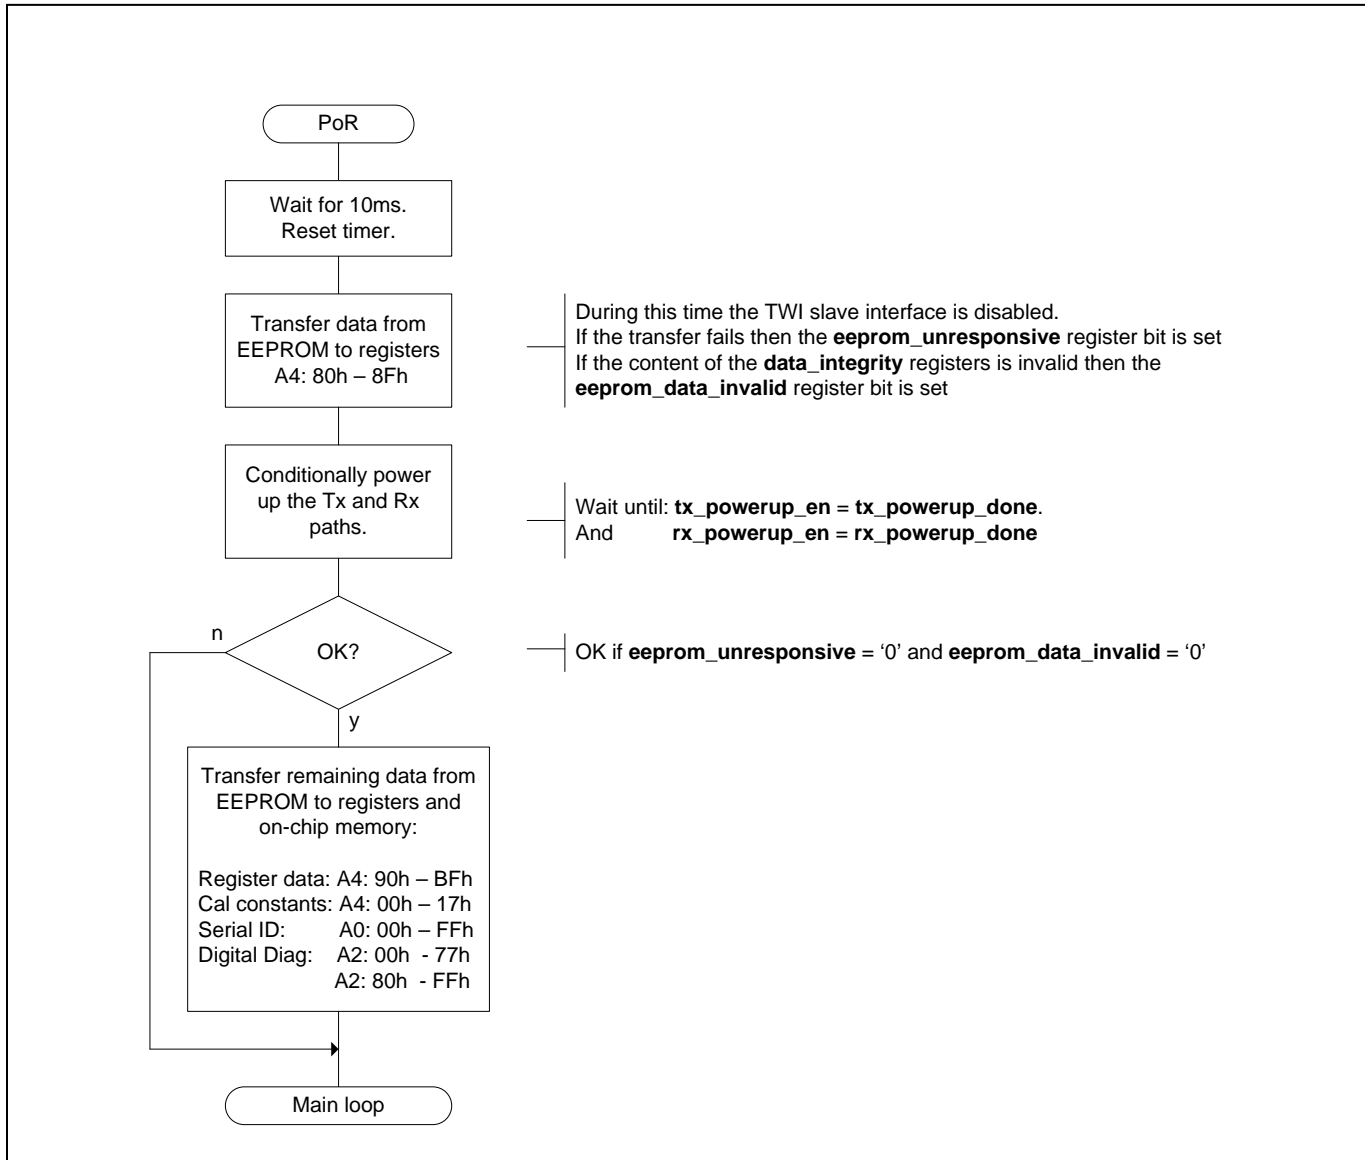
PoR

Wait for 10ms.
Reset timer.

Transfer data from EEPROM to registers A4: 80h – 8Fh

During this time the TWI slave interface is disabled.
If the transfer fails then the **eeprom_unresponsive** register bit is set
If the content of the **data_integrity** registers is invalid then the **eeprom_data_invalid** register bit is set

Conditionally power up the Tx and Rx paths.

Wait until: **tx_powerup_en** = **tx_powerup_done**.
And **rx_powerup_en** = **rx_powerup_done**

n

OK?

OK if **eeprom_unresponsive** = '0' and **eeprom_data_invalid** = '0'

y

Transfer remaining data from EEPROM to registers and on-chip memory:

Register data: A4: 90h – BFh
Cal constants: A4: 00h – 17h
Serial ID: A0: 00h – FFh
Digital Diag: A2: 00h - 77h
A2: 80h - FFh

Main loop